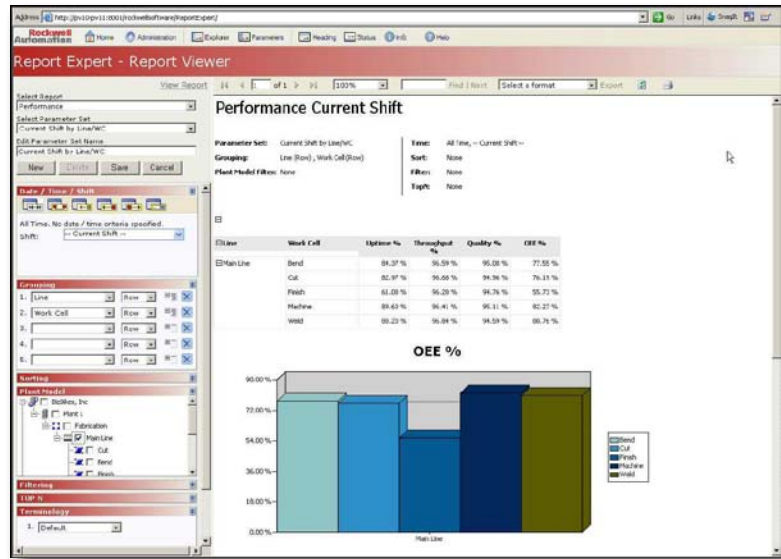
Address http://pv10/pv11:8001/rockwellsoftware/ReportExpert/

Go Links Snagit

Rockwell Automation Home Administration Explorer Parameters Heading Status Info Help

Report Expert - Report Viewer

View Report

Select Report
Performance

Select Parameter Set
Current Shift by Line/WC

Edit Parameter Set Name
Current Shift by Line/WC

New Delete Save Cancel

Date / Time / Shift

All Time. No date / time criteria specified.
Shift: -- Current Shift --

Grouping

1. Line Row
2. Work Cell Row
3. Row
4. Row
5. Row

Sorting

Plant Model

BizBikes, Inc
Plant 1
Fabrication
Main Line
Cut
Bend
Finish

Filtering

TOP N

Terminology

1. Default

1 of 1 100% Find | Next Select a format Export

Performance Current Shift

Parameter Set: Current Shift by Line/WC
Grouping: Line (Row) , Work Cell (Row)
Plant Model Filter: None

Time: All Time, -- Current Shift --
Sort: None
Filter: None
TopN: None

| Line | Work Cell | Uptime % | Throughput % | Quality % | OEE % |
|---|---|---|---|---|---|
| Main Line | Bend | 84.37 % | 96.59 % | 95.08 % | 77.55 % |
| | Cut | 82.97 % | 96.66 % | 94.96 % | 76.15 % |
| | Finish | 61.08 % | 96.28 % | 94.76 % | 55.72 % |
| | Machine | 89.63 % | 96.41 % | 95.11 % | 82.27 % |
| | Weld | 88.23 % | 96.84 % | 94.59 % | 80.76 % |

OEE %

90.00 %
72.00 %
54.00 %
36.00 %
18.00 %
0.00 %

Main Line

Bend
Cut
Finish
Machine
Weld